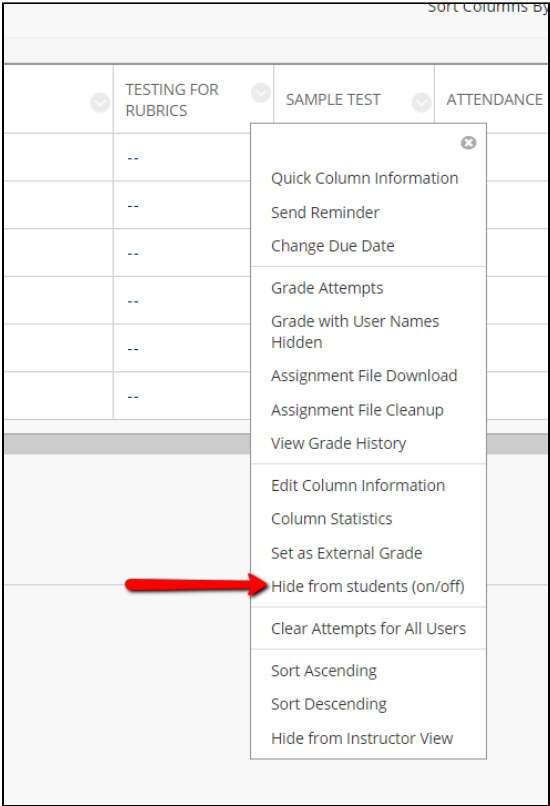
Sort Columns By

| | TESTING FOR RUBRICS | SAMPLE TEST | ATTENDANCE |
|---|---|---|---|
| | -- | | |
| | -- | | |
| | -- | | |
| | -- | | |
| | -- | | |
| | -- | | |

Quick Column Information
Send Reminder
Change Due Date

Grade Attempts
Grade with User Names Hidden
Assignment File Download
Assignment File Cleanup
View Grade History

Edit Column Information
Column Statistics
Set as External Grade
Hide from students (on/off)

Clear Attempts for All Users

Sort Ascending
Sort Descending
Hide from Instructor View